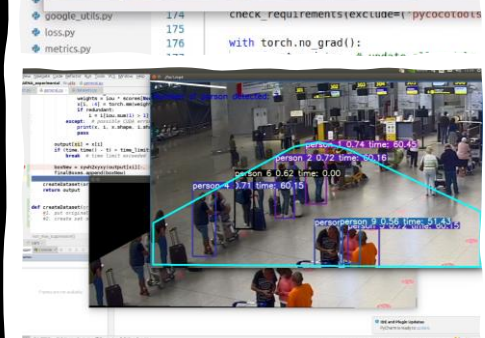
google_utils.py
loss.py
metrics.py

174
175
176

check_requirements(exclude=('pycocotools

with torch.no_grad():

weights = iou * scores
if redundant:
except:
print(x, i, x.shape, i.sh
pass
output[xi] = x[i]
if (time.time() - t) > time_limit:
break # time limit exceeded
finalBoxes.append(boxNew)
return output
def createDataset

person 1 0.74 time: 60.45
person 2 0.72 time: 60.16
person 6 0.62 time: 0.00
person 4 1.71 time: 60.15
person 9 0.56 time: 51.43